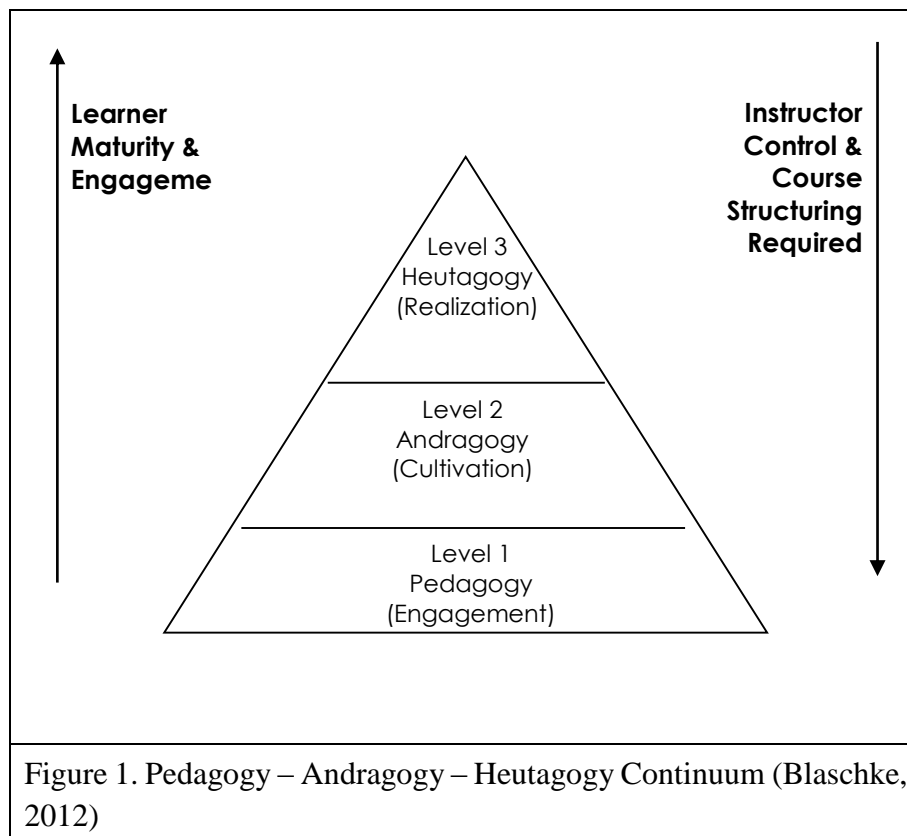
Learner Maturity & Engageme

Instructor Control & Course Structuring Required

Level 3
Heutagogy
(Realization)

Level 2
Andragogy
(Cultivation)

Level 1
Pedagogy
(Engagement)

Figure 1. Pedagogy – Andragogy – Heutagogy Continuum (Blaschke, 2012)